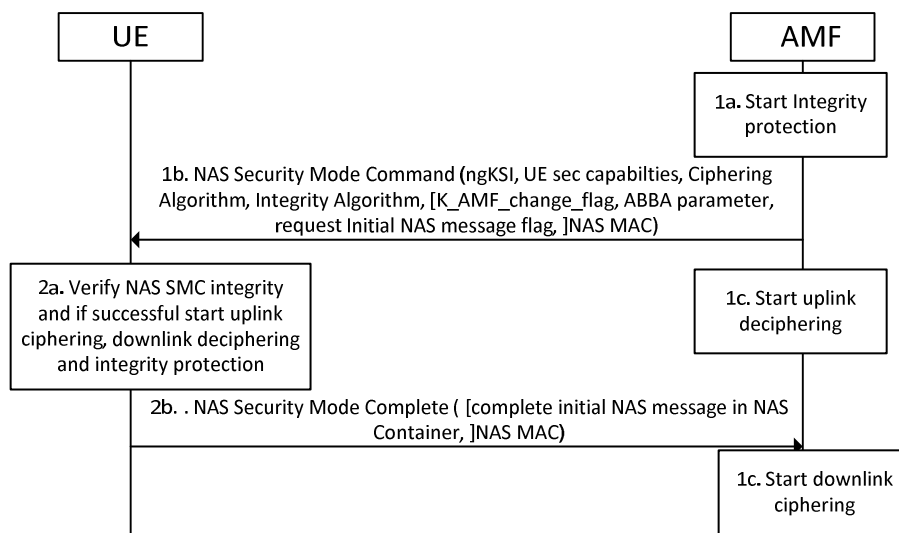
UE

AMF

1a. Start Integrity protection

1b. NAS Security Mode Command (ngKSI, UE sec capabilties, Ciphering Algorithm, Integrity Algorithm, [K_AMF_change_flag, ABBA parameter, request Initial NAS message flag, ]NAS MAC)

2a. Verify NAS SMC integrity and if successful start uplink ciphering, downlink deciphering and integrity protection

1c. Start uplink deciphering

2b. . NAS Security Mode Complete ( [complete initial NAS message in NAS Container, ]NAS MAC)

1c. Start downlink ciphering